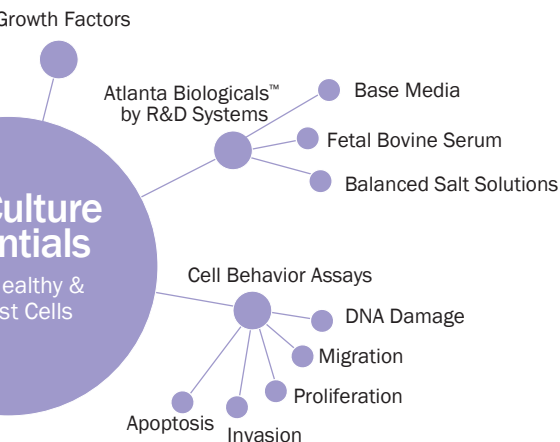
Growth Factors

Atlanta Biologicals™ by R&D Systems

Base Media

Fetal Bovine Serum

Balanced Salt Solutions

ulture
ntials

ealthy &
st Cells

Cell Behavior Assays

DNA Damage

Migration

Proliferation

Apoptosis

Invasion